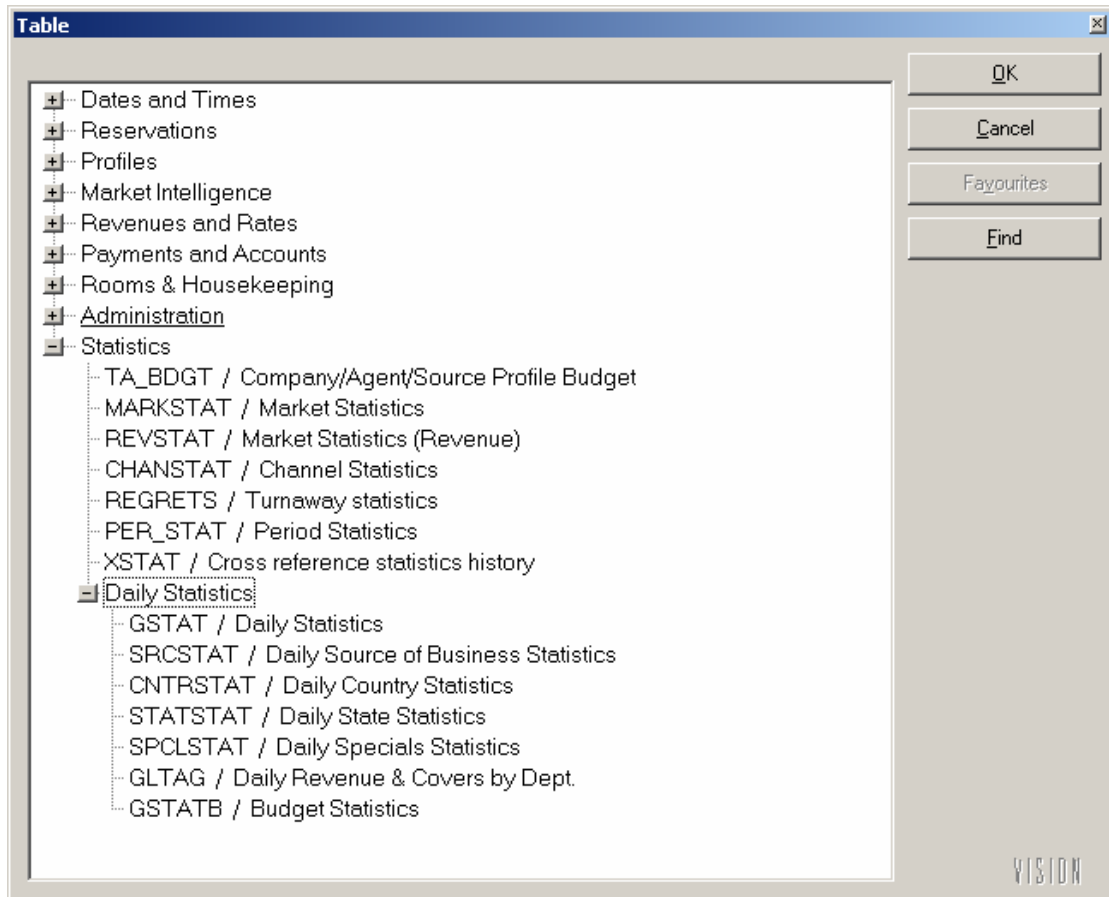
Table

Dates and Times
Reservations
Profiles
Market Intelligence
Revenues and Rates
Payments and Accounts
Rooms & Housekeeping
Administration
Statistics
TA_BDGT / Company/Agent/Source Profile Budget
MARKSTAT / Market Statistics
REVSTAT / Market Statistics (Revenue)
CHANSTAT / Channel Statistics
REGRETS / Turnaway statistics
PER_STAT / Period Statistics
XSTAT / Cross reference statistics history
Daily Statistics
GSTAT / Daily Statistics
SRCSTAT / Daily Source of Business Statistics
CNTRSTAT / Daily Country Statistics
STATSTAT / Daily State Statistics
SPCLSTAT / Daily Specials Statistics
GLTAG / Daily Revenue & Covers by Dept.
GSTATB / Budget Statistics

OK
Cancel
Favourites
Find

VISION